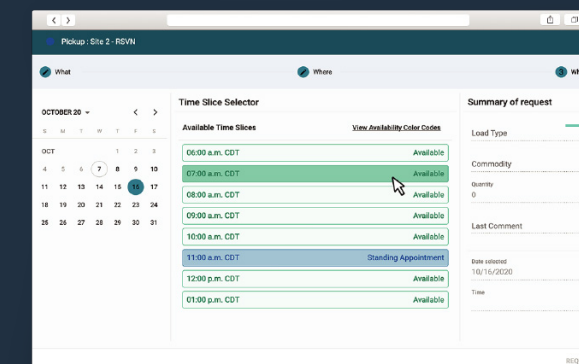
Pickup : Site 2 - RSVN

What

Where

3

OCTOBER 20

S M T W T F S

OCT

4 5 6 7 8 9 10
11 12 13 14 15 16 17
18 19 20 21 22 23 24
25 26 27 28 29 30 31

Time Slice Selector

Available Time Slices

View Availability Color Codes

| | |
|---|---|
| 06:00 a.m. CDT | Available |
| 07:00 a.m. CDT | Available |
| 08:00 a.m. CDT | Available |
| 09:00 a.m. CDT | Available |
| 10:00 a.m. CDT | Available |
| 11:00 a.m. CDT | Standing Appointment |
| 12:00 p.m. CDT | Available |
| 01:00 p.m. CDT | Available |

Summary of request

Load Type

Commodity

Quantity
0

Last Comment

Date selected
10/16/2020

Time